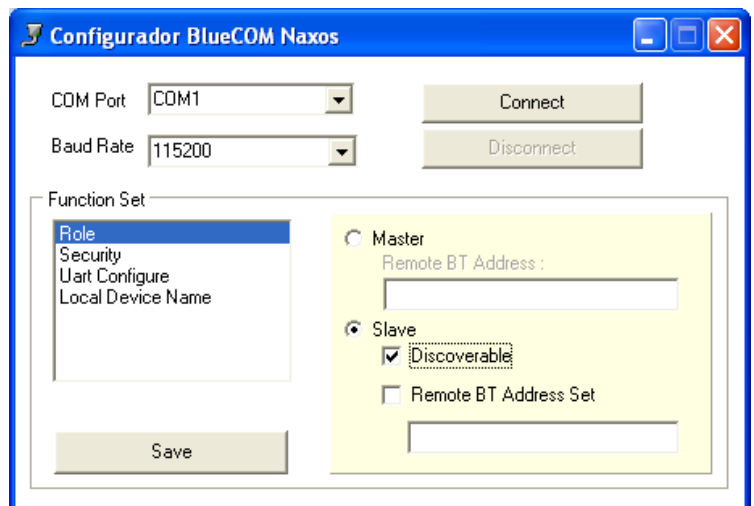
Configurador BlueCOM Naxos

COM Port COM1

Baud Rate 115200

Connect

Disconnect

Function Set

Role
Security
Uart Configure
Local Device Name

Master
Remote BT Address :

Slave
Discoverable
Remote BT Address Set

Save